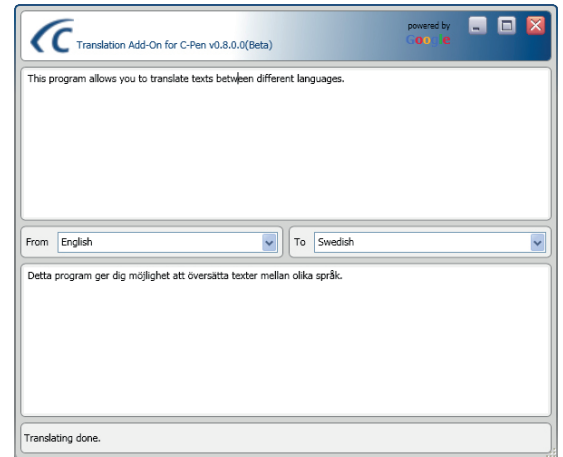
Translation Add-On for C-Pen v0.8.0.0(Beta)

powered by Google

This program allows you to translate texts between different languages.

From English

To Swedish

Detta program ger dig möjlighet att översätta texter mellan olika språk.

Translating done.